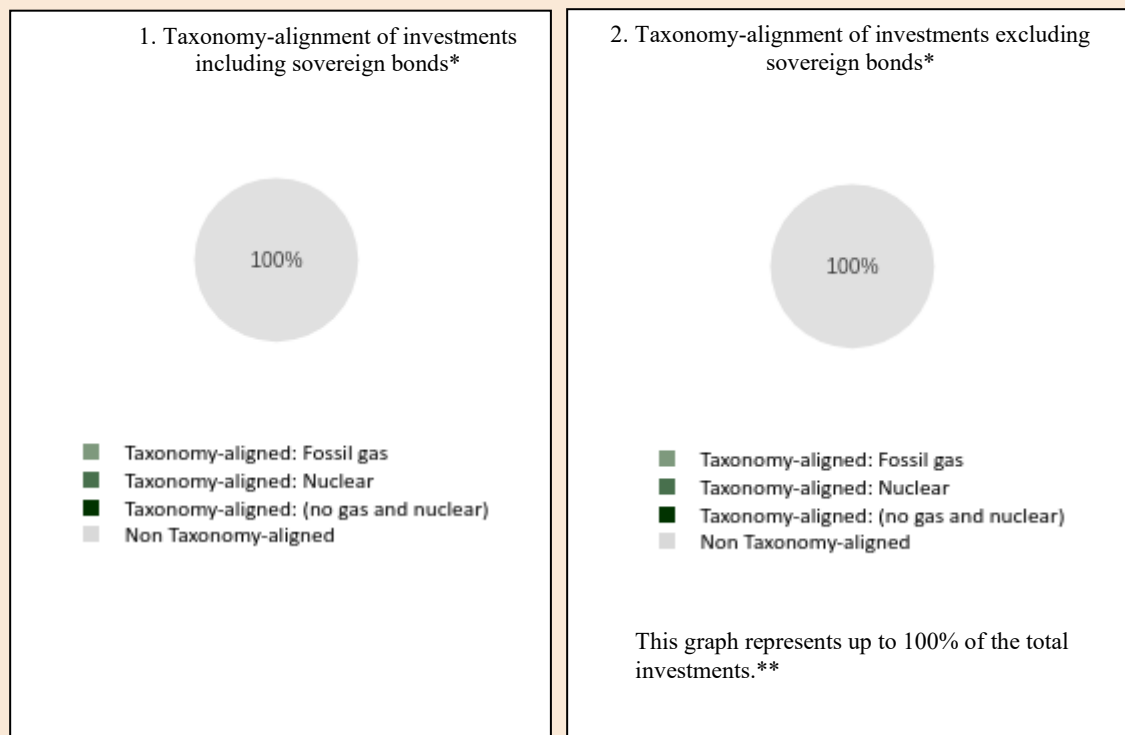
1. Taxonomy-alignment of investments including sovereign bonds*

100%

Taxonomy-aligned: Fossil gas
Taxonomy-aligned: Nuclear
Taxonomy-aligned: (no gas and nuclear)
Non Taxonomy-aligned

2. Taxonomy-alignment of investments excluding sovereign bonds*

100%

Taxonomy-aligned: Fossil gas
Taxonomy-aligned: Nuclear
Taxonomy-aligned: (no gas and nuclear)
Non Taxonomy-aligned

This graph represents up to 100% of the total investments.**